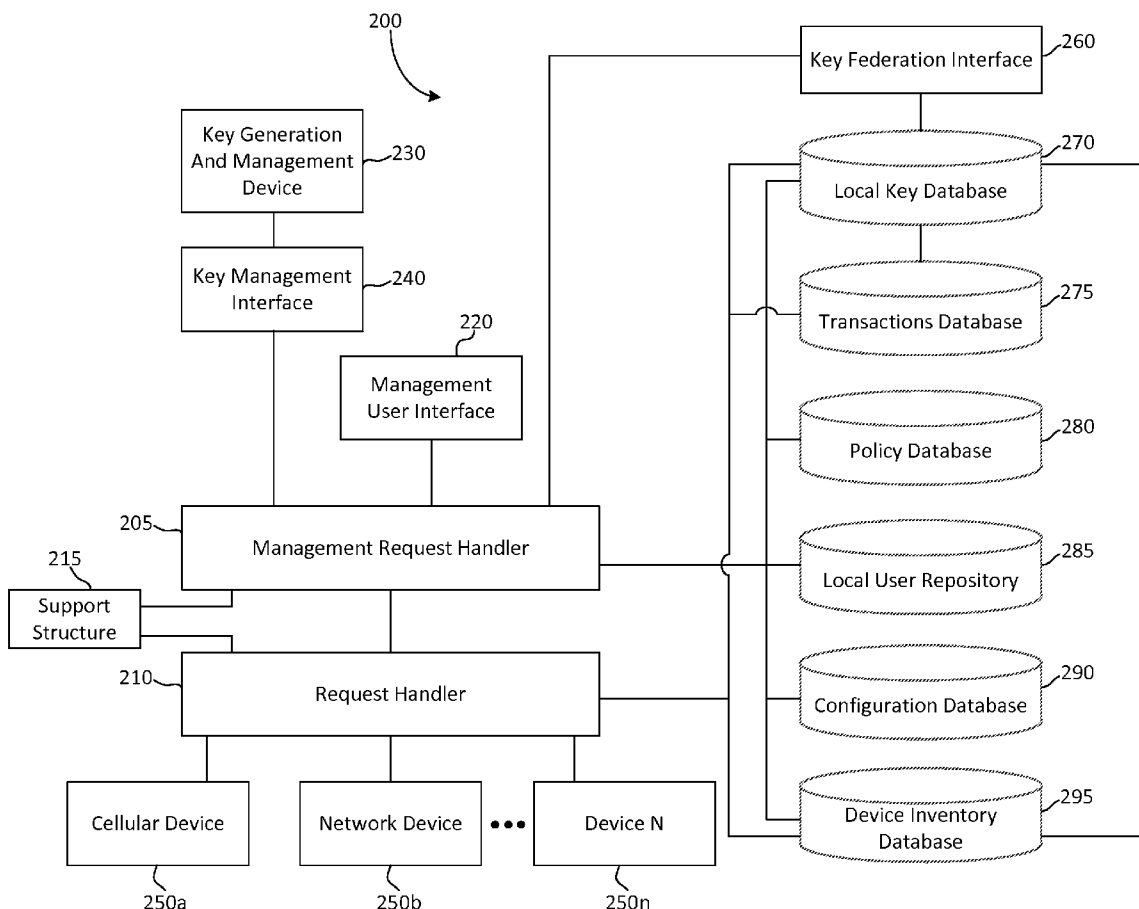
200

Key Federation Interface
260

Key Generation And Management Device
230

Key Management Interface
240

220
Management User Interface

270
Local Key Database

275
Transactions Database

280
Policy Database

205
Management Request Handler

215
Support Structure

285
Local User Repository

210
Request Handler

290
Configuration Database

295
Device Inventory Database

Cellular Device
250a

Network Device
250b

•••

Device N
250n